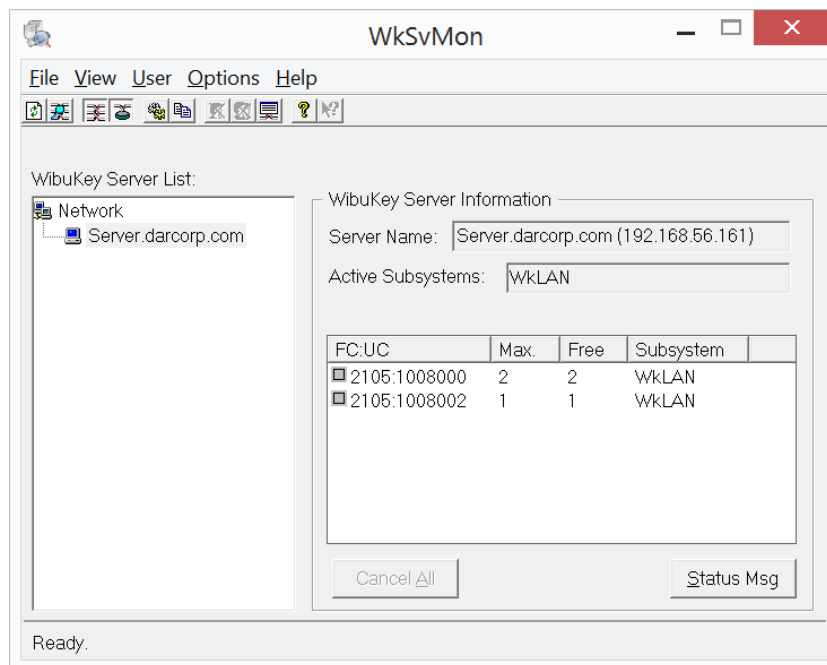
WkSvMon

File View User Options Help

WibuKey Server List:

Network
Server.darcorp.com

WibuKey Server Information

Server Name: Server.darcorp.com (192.168.56.161)

Active Subsystems: WkLAN

| FC:UC | Max. | Free | Subsystem |
|---|---|---|---|
| 2105:1008000 | 2 | 2 | WkLAN |
| 2105:1008002 | 1 | 1 | WkLAN |

Cancel All

Status Msg

Ready.